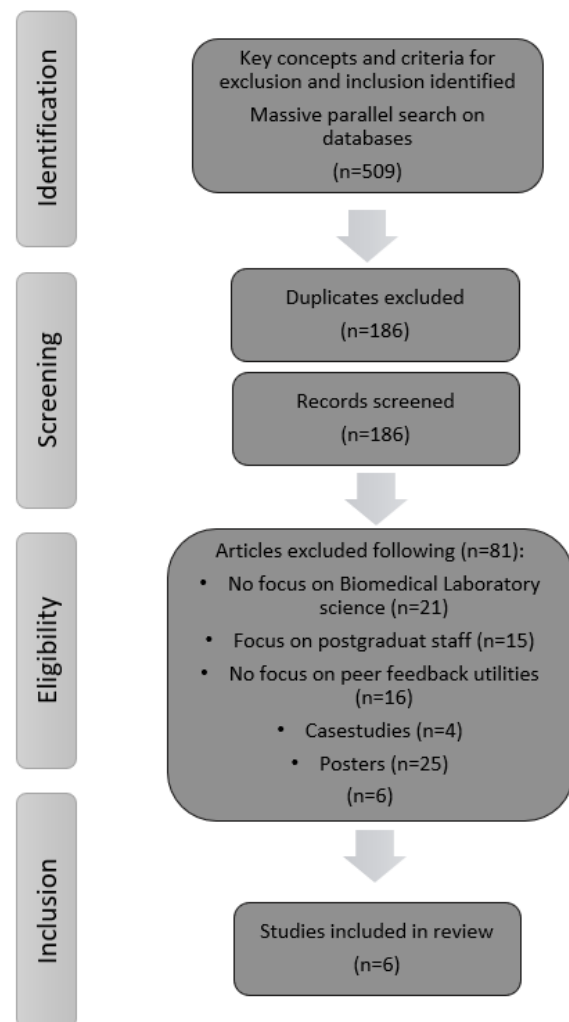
Identification

Key concepts and criteria for exclusion and inclusion identified

Massive parallel search on databases

(n=509)

Screening

Duplicates excluded

(n=186)

Records screened

(n=186)

Eligibility

Articles excluded following (n=81):

- No focus on Biomedical Laboratory science (n=21)
- Focus on postgraduat staff (n=15)
- No focus on peer feedback utilities (n=16)
- Casestudies (n=4)
- Posters (n=25)

(n=6)

Inclusion

Studies included in review

(n=6)